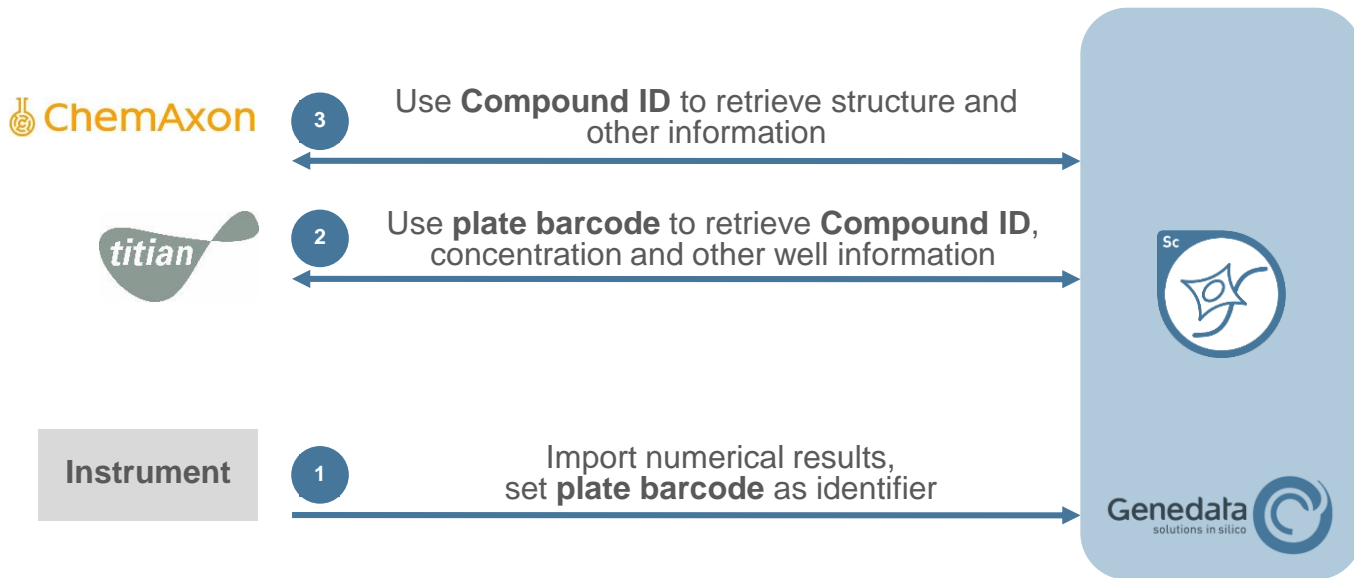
ChemAxon

3

Use **Compound ID** to retrieve structure and other information

titian

2

Use **plate barcode** to retrieve **Compound ID**, concentration and other well information

Sc

Instrument

1

Import numerical results, set **plate barcode** as identifier

Genedata
solutions in silico